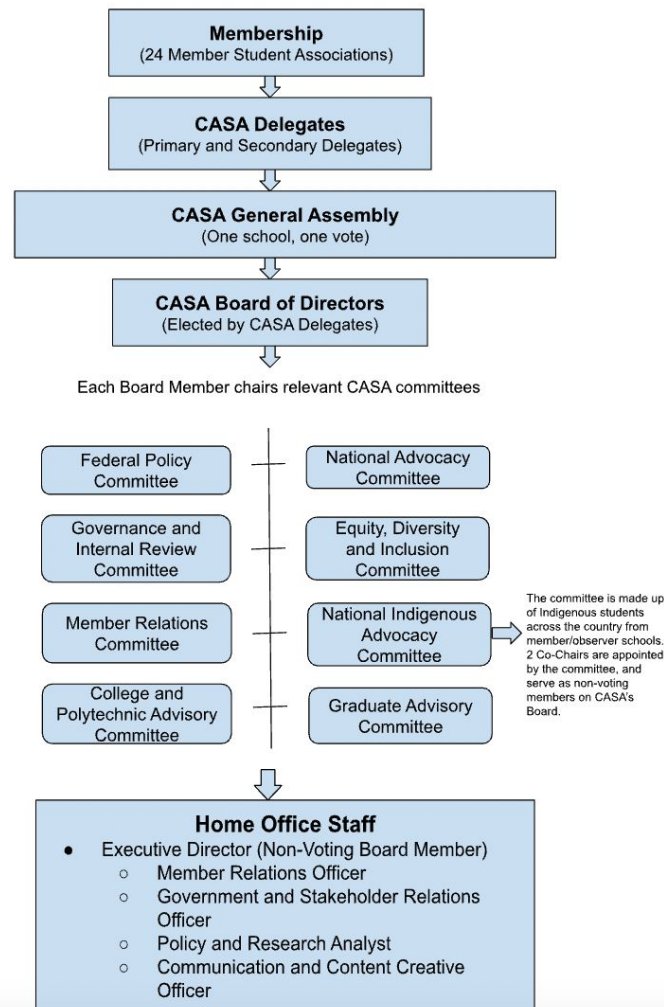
**Membership**
(24 Member Student Associations)

**CASA Delegates**
(Primary and Secondary Delegates)

**CASA General Assembly**
(One school, one vote)

**CASA Board of Directors**
(Elected by CASA Delegates)

Each Board Member chairs relevant CASA committees

Federal Policy Committee

National Advocacy Committee

Governance and Internal Review Committee

Equity, Diversity and Inclusion Committee

Member Relations Committee

National Indigenous Advocacy Committee

The committee is made up of Indigenous students across the country from member/observer schools. 2 Co-Chairs are appointed by the committee, and serve as non-voting members on CASA's Board.

College and Polytechnic Advisory Committee

Graduate Advisory Committee

**Home Office Staff**
- Executive Director (Non-Voting Board Member)
  - Member Relations Officer
  - Government and Stakeholder Relations Officer
  - Policy and Research Analyst
  - Communication and Content Creative Officer